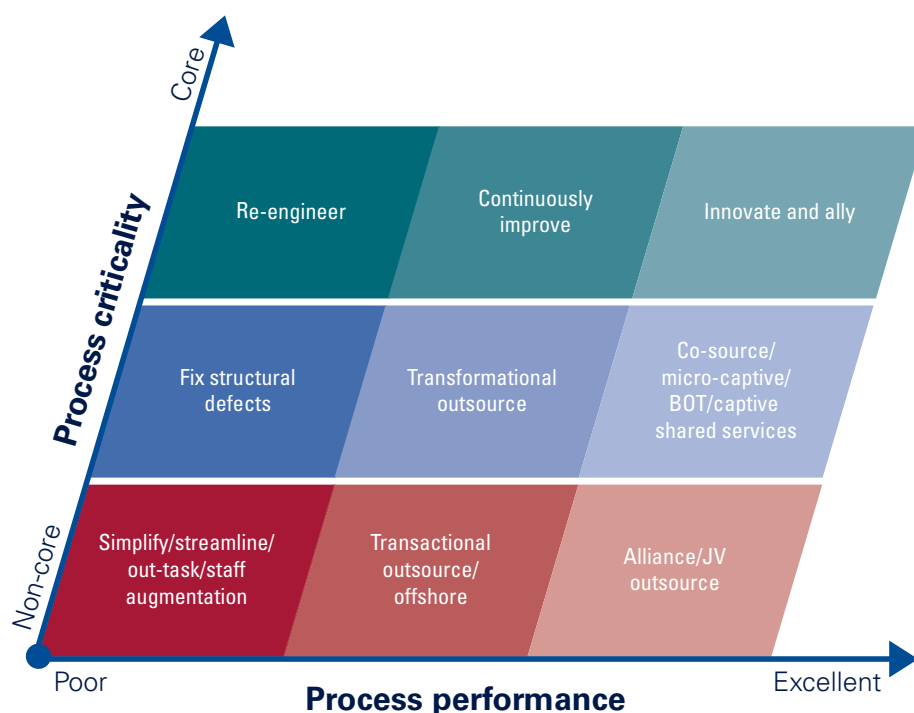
Core

Process criticality

Non-core

Re-engineer

Continuously improve

Innovate and ally

Fix structural defects

Transformational outsource

Co-source/ micro-captive/ BOT/captive shared services

Simplify/streamline/ out-task/staff augmentation

Transactional outsource/ offshore

Alliance/JV outsource

Poor

Process performance

Excellent